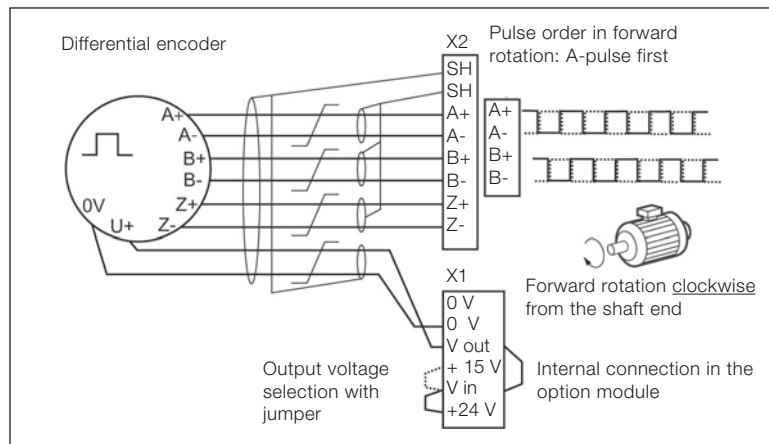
Differential encoder

X2

Pulse order in forward rotation: A-pulse first

A+
A-
B+
B-
0V
Z+
U+
Z-

SH
SH
A+
A-
B+
B-
Z+
Z-

A+
A-
B+
B-

Forward rotation clockwise from the shaft end

X1

0 V
0 V
V out
+ 15 V
V in
+24 V

Output voltage selection with jumper

Internal connection in the option module